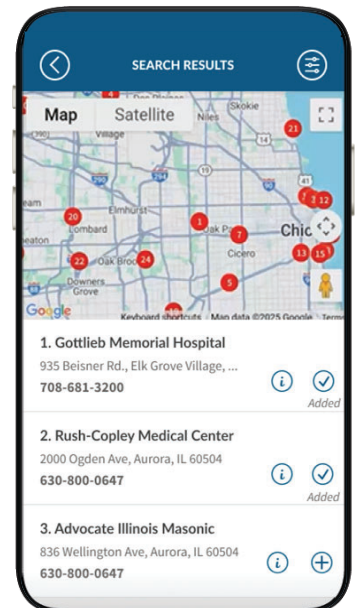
SEARCH RESULTS

Map Satellite

Niles Skokie Village Elmhurst Lombard Oak Park Chic Cicero eaton Oak Brook Downers Grove

21 7 12 20 1 7 13 15 22 24 5

Google Keyboard shortcuts Map data ©2025 Google Terms

1. Gottlieb Memorial Hospital
935 Beisner Rd., Elk Grove Village, ...
708-681-3200
Added

2. Rush-Copley Medical Center
2000 Ogden Ave, Aurora, IL 60504
630-800-0647
Added

3. Advocate Illinois Masonic
836 Wellington Ave, Aurora, IL 60504
630-800-0647